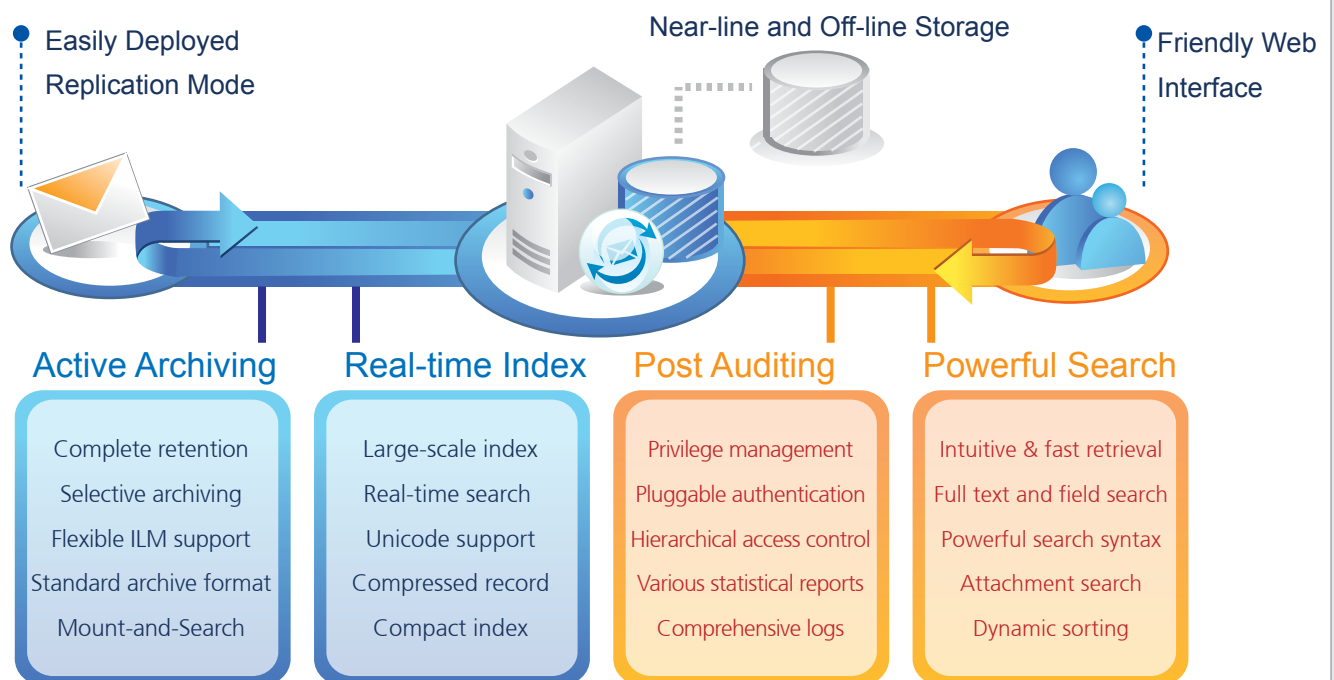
Easily Deployed Replication Mode

Near-line and Off-line Storage

Friendly Web Interface

Active Archiving

Complete retention
Selective archiving
Flexible ILM support
Standard archive format
Mount-and-Search

Real-time Index

Large-scale index
Real-time search
Unicode support
Compressed record
Compact index

Post Auditing

Privilege management
Pluggable authentication
Hierarchical access control
Various statistical reports
Comprehensive logs

Powerful Search

Intuitive & fast retrieval
Full text and field search
Powerful search syntax
Attachment search
Dynamic sorting